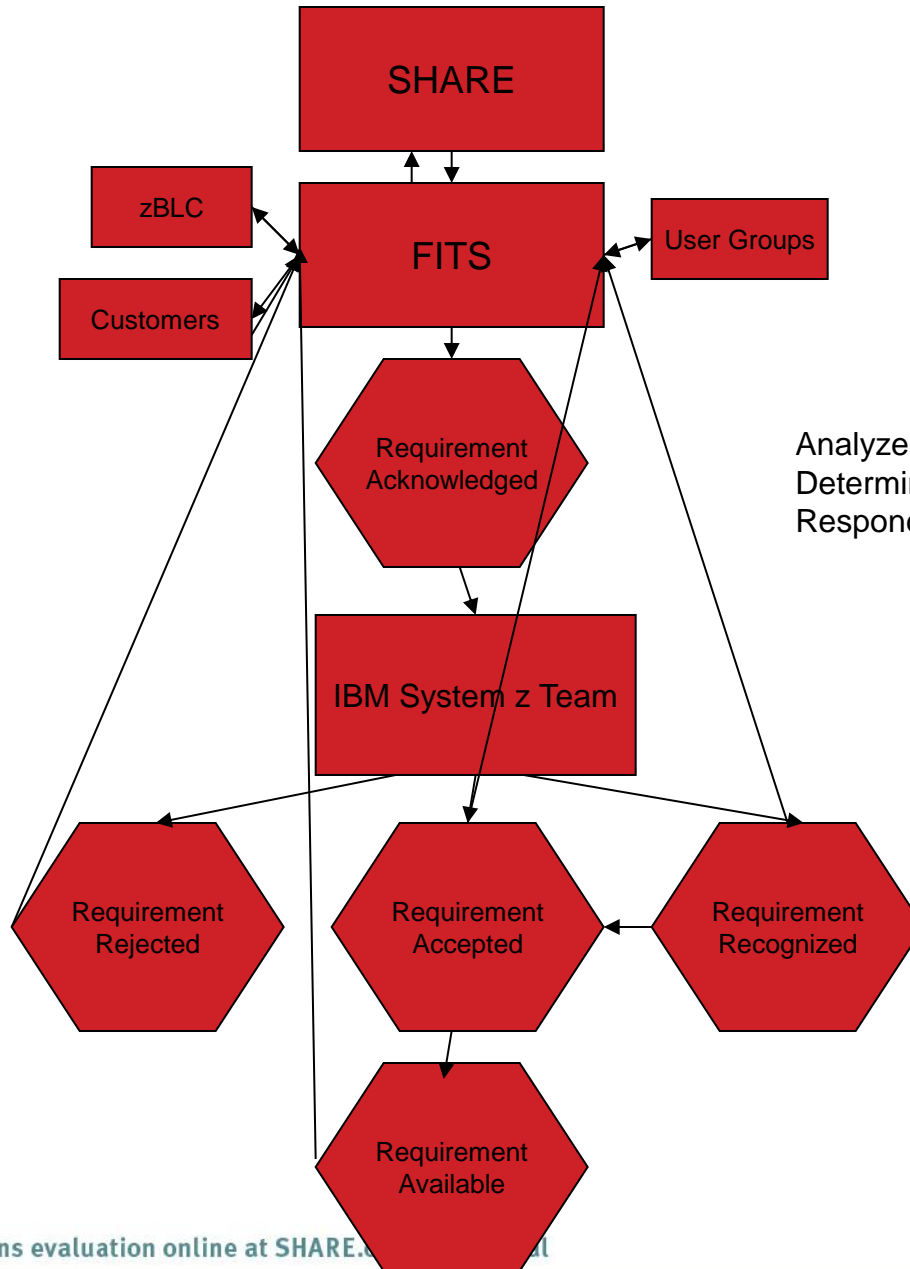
SHARE

zBLC

FITS

User Groups

Customers

Requirement Acknowledged

Analyze
Determi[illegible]
Respon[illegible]

IBM System z Team

Requirement Rejected

Requirement Accepted

Requirement Recognized

Requirement Available

ns evaluation online at SHARE.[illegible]l